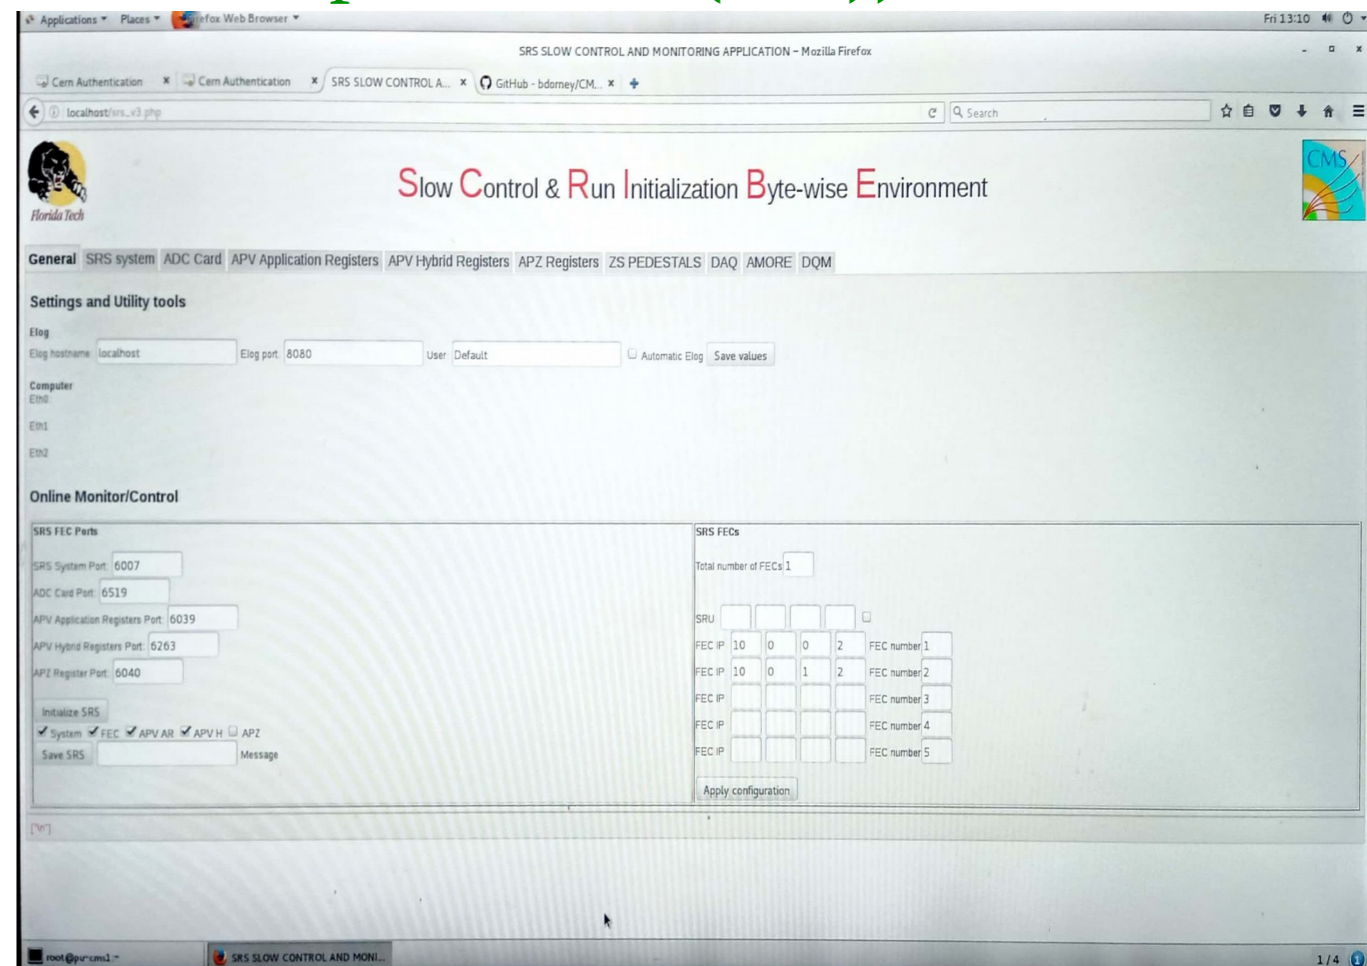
Applications ▾ Places ▾ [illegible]efox Web Browser ▾ Fri 13:10

SRS SLOW CONTROL AND MONITORING APPLICATION – Mozilla Firefox

Cern Authentication × Cern Authentication × SRS SLOW CONTROL A... × GitHub - bdorney/CM... × +

localhost/srs_v3.php Search

Florida Tech

Slow Control & Run Initialization Byte-wise Environment

CMS

General SRS system ADC Card APV Application Registers APV Hybrid Registers APZ Registers ZS PEDESTALS DAQ AMORE DQM

Settings and Utility tools

Elog
Elog hostname localhost Elog port 8080 User Default Automatic Elog Save values

Computer
Eth0
Eth1
Eth2

Online Monitor/Control

SRS FEC Ports
SRS System Port 6007
ADC Card Port 6519
APV Application Registers Port 6039
APV Hybrid Registers Port 6263
APZ Register Port 6040
Initialize SRS
System FEC APV AR APV H APZ
Save SRS Message

SRS FECs
Total number of FECs 1
SRU
FEC IP 10 0 0 2 FEC number 1
FEC IP 10 0 1 2 FEC number 2
FEC IP FEC number 3
FEC IP FEC number 4
FEC IP FEC number 5
Apply configuration

["#"]

root@pu-cms1:~ SRS SLOW CONTROL AND MONI... 1/4